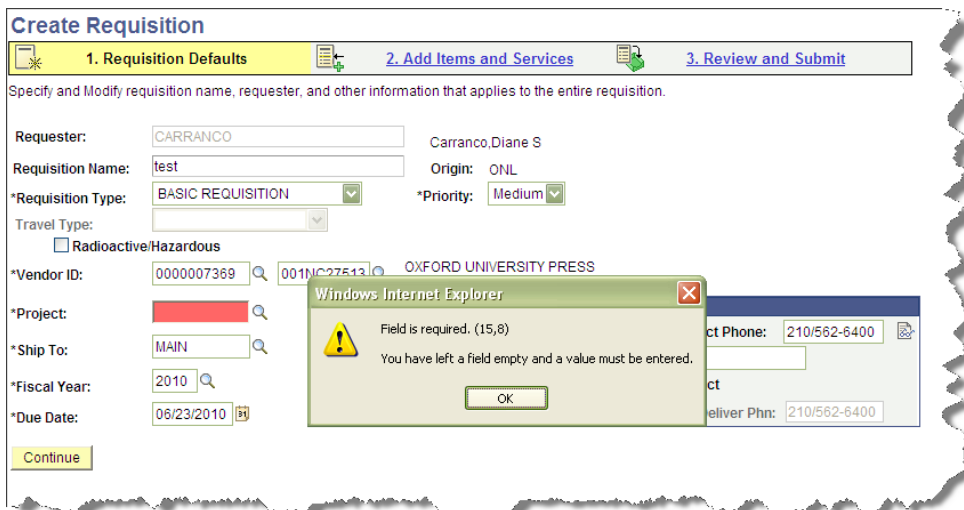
Create Requisition

1. Requisition Defaults
2. Add Items and Services
3. Review and Submit

Specify and Modify requisition name, requester, and other information that applies to the entire requisition.

Requester: CARRANCO
Carranco,Diane S

Requisition Name: test
Origin: ONL

*Requisition Type: BASIC REQUISITION
*Priority: Medium

Travel Type:

Radioactive/Hazardous

*Vendor ID: 0000007369
001NC27513
OXFORD UNIVERSITY PRESS

*Project:

*Ship To: MAIN

*Fiscal Year: 2010

*Due Date: 06/23/2010

Continue

Windows Internet Explorer

Field is required. (15,8)

You have left a field empty and a value must be entered.

OK

ct Phone: 210/562-6400

ct

Deliver Phn: 210/562-6400